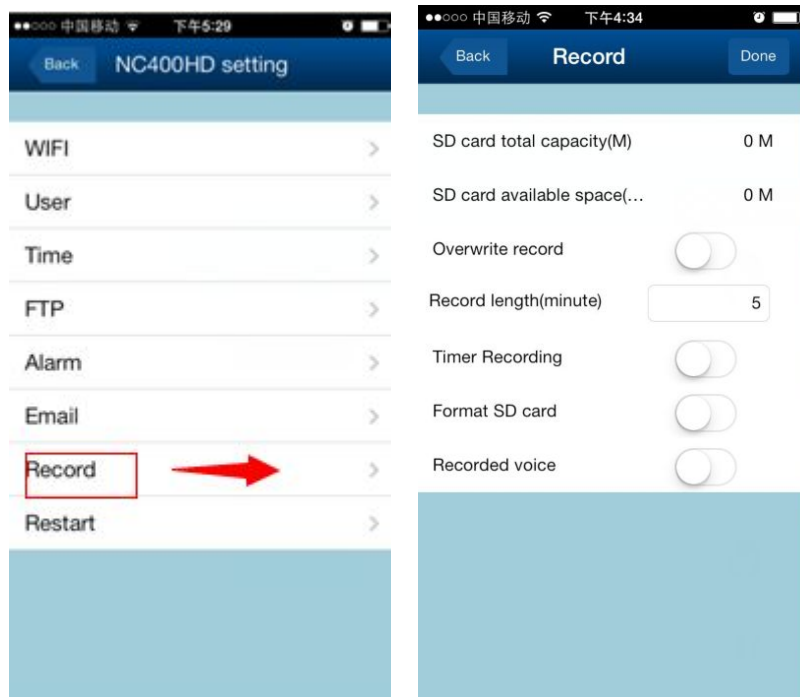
●●○○○ 中国移动 下午5:29

Back NC400HD setting

WIFI

User

Time

FTP

Alarm

Email

Record

Restart

●●○○○ 中国移动 下午4:34

Back Record Done

SD card total capacity(M) 0 M

SD card available space(… 0 M

Overwrite record

Record length(minute) 5

Timer Recording

Format SD card

Recorded voice